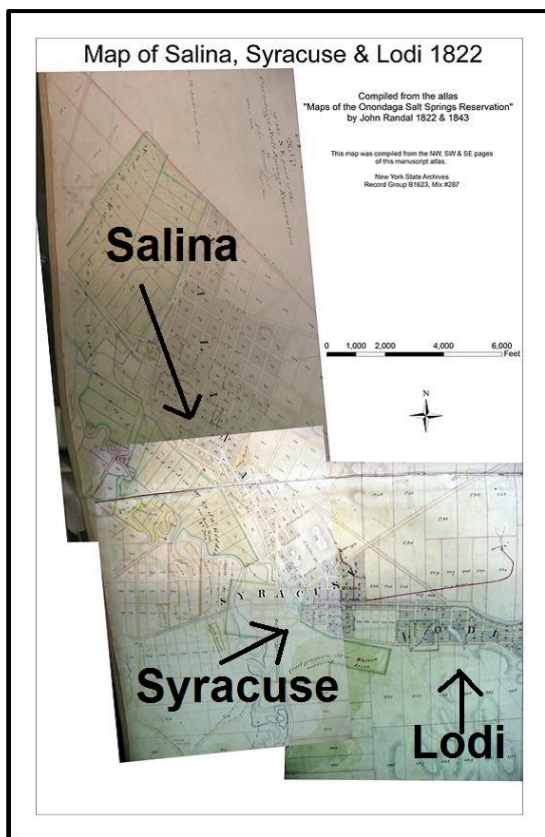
Map of Salina, Syracuse & Lodi 1822

Compiled from the atlas "Maps of the Onondaga Salt Springs Reservation" by John Randal 1822 & 1843

This map was compiled from the NW, SW & SE pages of this manuscript atlas.

New York State Archives Record Group B1823, Mix #287

0 1,000 2,000 4,000 6,000 Feet

N

Salina

SYRACUS

LODI

Syracuse

Lodi